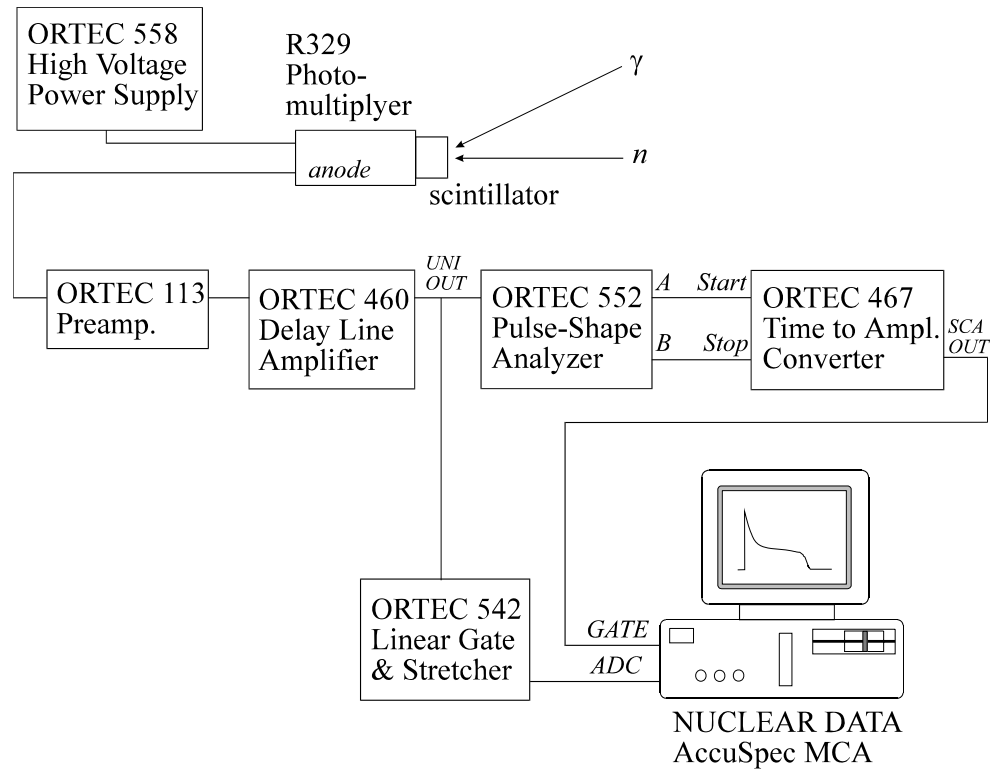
ORTEC 558
High Voltage
Power Supply

R329
Photomultiplyer

$\gamma$

$n$

anode

scintillator

ORTEC 113
Preamp.

ORTEC 460
Delay Line
Amplifier

UNI
OUT

ORTEC 552
Pulse-Shape
Analyzer

A

B

Start

Stop

ORTEC 467
Time to Ampl.
Converter

SCA
OUT

ORTEC 542
Linear Gate
& Stretcher

GATE

ADC

NUCLEAR DATA
AccuSpec MCA